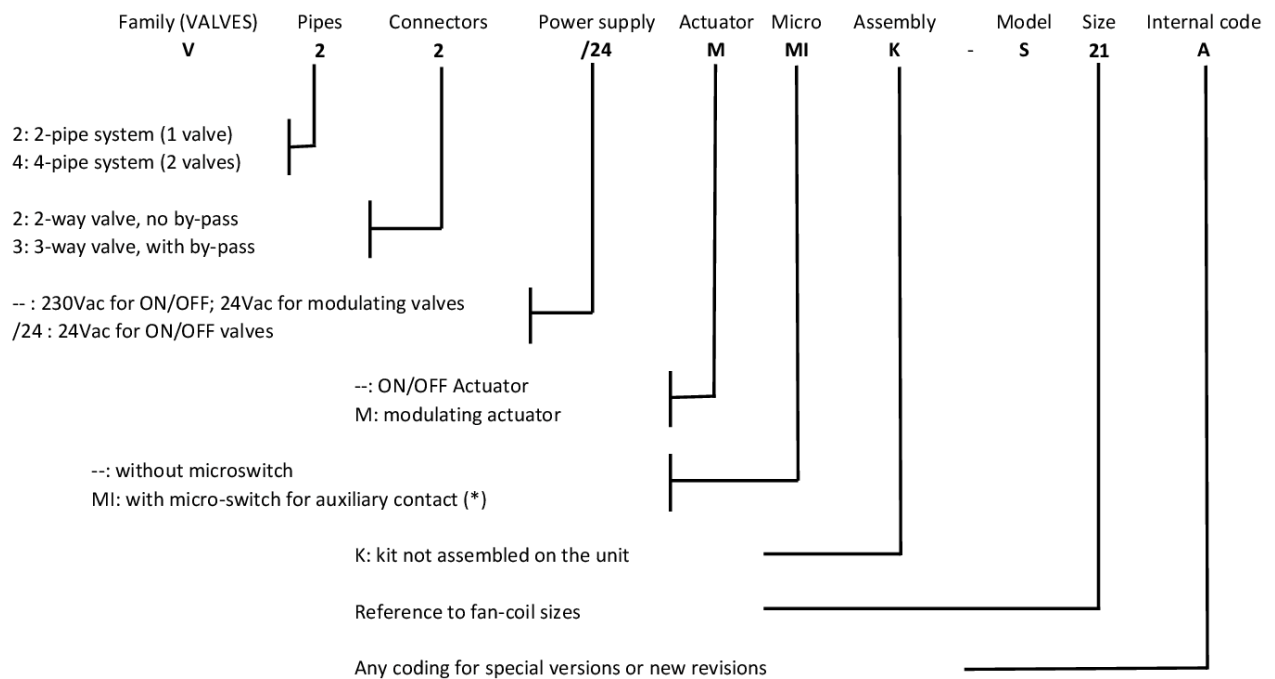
Family (VALVES) Pipes Connectors Power supply Actuator Micro Assembly Model Size Internal code

V 2 2 /24 M MI K - S 21 A

2: 2-pipe system (1 valve)
4: 4-pipe system (2 valves)

2: 2-way valve, no by-pass
3: 3-way valve, with by-pass

-- : 230Vac for ON/OFF; 24Vac for modulating valves
/24 : 24Vac for ON/OFF valves

--: ON/OFF Actuator
M: modulating actuator

--: without microswitch
MI: with micro-switch for auxiliary contact (*)

K: kit not assembled on the unit

Reference to fan-coil sizes

Any coding for special versions or new revisions